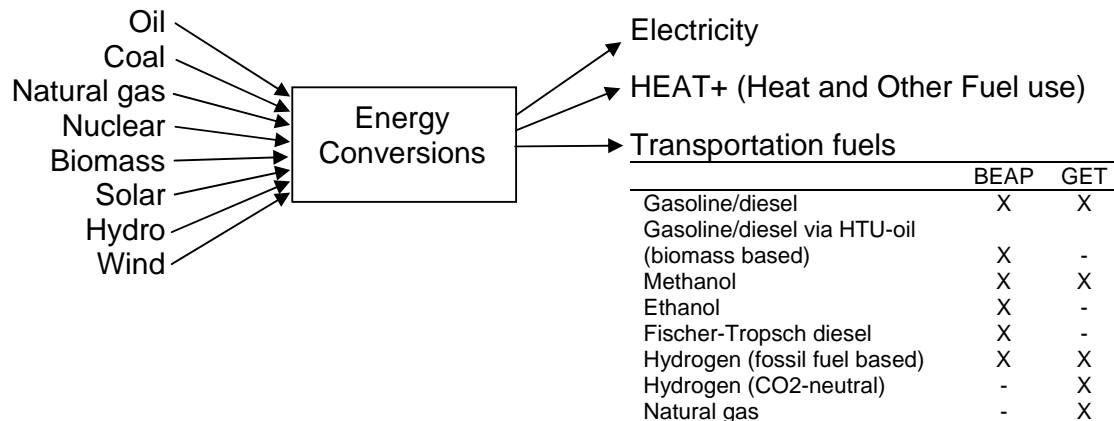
Oil
Coal
Natural gas
Nuclear
Biomass
Solar
Hydro
Wind

Energy Conversions

Electricity

HEAT+ (Heat and Other Fuel use)

Transportation fuels

| | BEAP | GET |
|---|---|---|
| Gasoline/diesel | X | X |
| Gasoline/diesel via HTU-oil (biomass based) | X | - |
| Methanol | X | X |
| Ethanol | X | - |
| Fischer-Tropsch diesel | X | - |
| Hydrogen (fossil fuel based) | X | X |
| Hydrogen (CO2-neutral) | - | X |
| Natural gas | - | X |